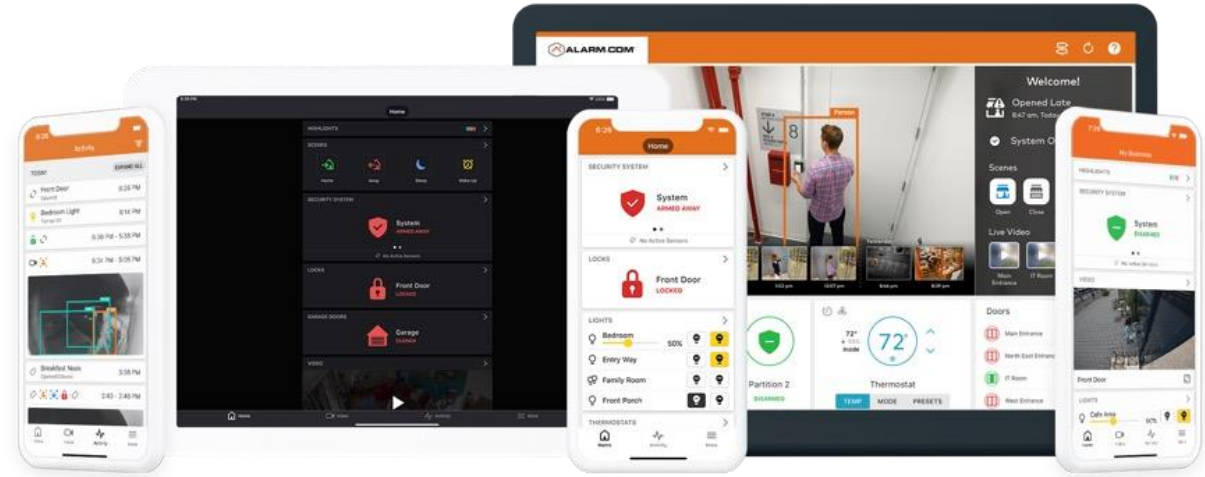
ALARM.COM

Welcome!

Opened Late
6:47 am, Today

System O

Scenes

Open Close

Live Video

Main Entrance IT Room

Person

8

1:52 pm 12:07 pm 9:56 pm 8:31 pm

Partition 2
DISARMED

72° Inside

72°

Thermostat

TEMP MODE PRESETS

Doors

Main Entrance
North East Entrance
IT Room
West Entrance

Home

HIGHLIGHTS

SCENES

Home Away Sleep Wake Up

SECURITY SYSTEM

System
ARMED AWAY

No Active Sensors

LOCKS

Front Door
LOCKED

GARAGE DOORS

Garage
CLOSED

VIDEO

Home Video Activity More

6:26

Activity

TODAY EXPAND ALL

Front Door 6:28 PM
Bedroom Light 6:14 PM
5:38 PM - 5:38 PM
5:34 PM - 5:08 PM
Breakfast Nook 3:38 PM
3:40 - 2:48 PM

6:26

Home

SECURITY SYSTEM

System
ARMED AWAY

No Active Sensors

LOCKS

Front Door
LOCKED

LIGHTS

Bedroom 50%
Entry Way
Family Room
Front Porch

THERMOSTATS

Home Activity More

7:26

My Business

HIGHLIGHTS

SECURITY SYSTEM

System
Disarmed

VIDEO

Front Door

LIGHTS

Cafe Area 60%